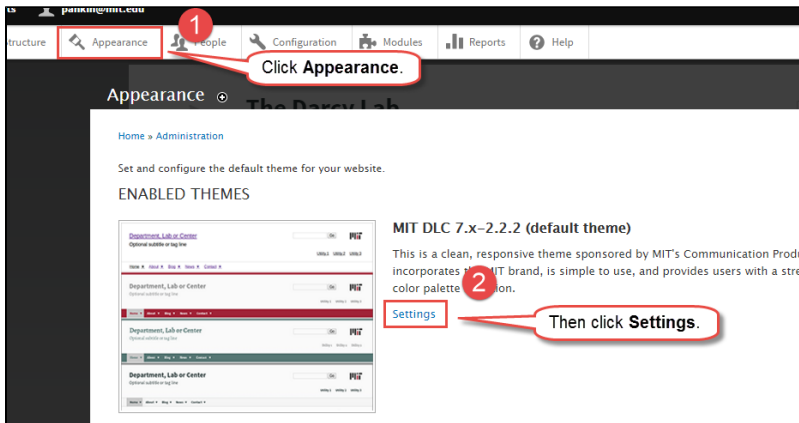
ts panlin@mit.edu

Structure Appearance People Configuration Modules Reports Help

1

Click **Appearance**.

Appearance The Darcy Lab

Home » Administration

Set and configure the default theme for your website.

ENABLED THEMES

Department, Lab or Center
Optional subtitle or tag line

MIT

Department, Lab or Center

Department, Lab or Center
Optional subtitle or tag line

Department, Lab or Center
Optional subtitle or tag line

MIT DLC 7.x-2.2.2 (default theme)

This is a clean, responsive theme sponsored by MIT's Communication Produ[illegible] incorporates th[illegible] MIT brand, is simple to use, and provides users with a stre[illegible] color palette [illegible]ion.

2

Settings

Then click **Settings**.